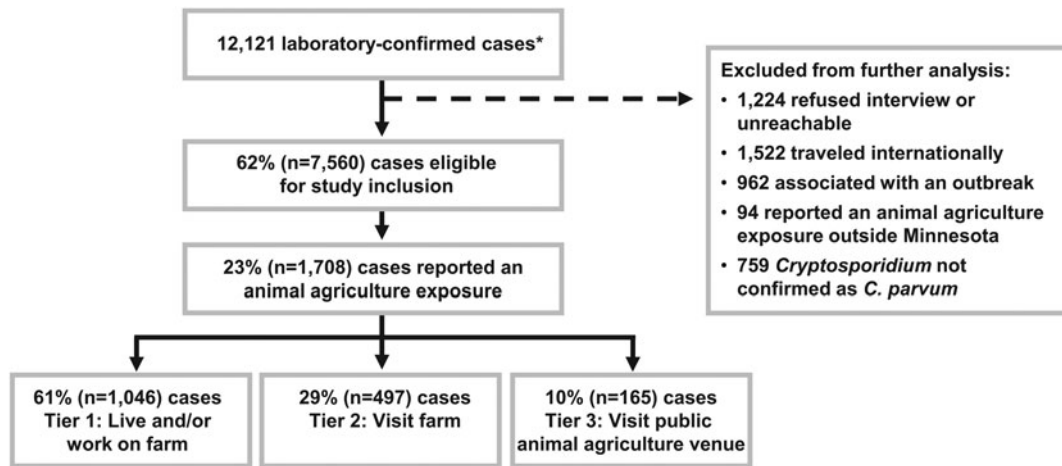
12,121 laboratory-confirmed cases*

Excluded from further analysis:
• 1,224 refused interview or unreachable
• 1,522 traveled internationally
• 962 associated with an outbreak
• 94 reported an animal agriculture exposure outside Minnesota
• 759 *Cryptosporidium* not confirmed as *C. parvum*

62% (n=7,560) cases eligible for study inclusion

23% (n=1,708) cases reported an animal agriculture exposure

61% (n=1,046) cases Tier 1: Live and/or work on farm

29% (n=497) cases Tier 2: Visit farm

10% (n=165) cases Tier 3: Visit public animal agriculture venue